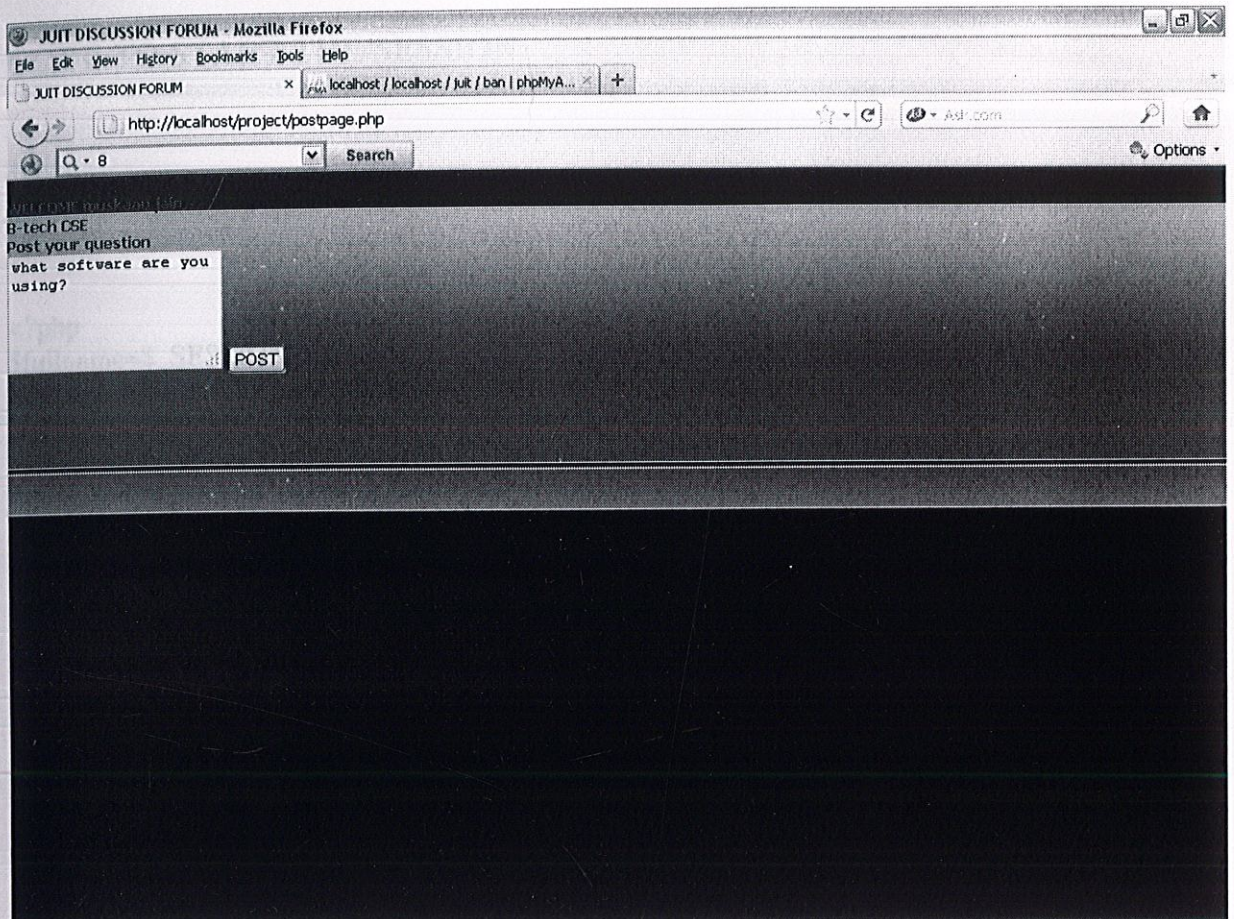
JUIT DISCUSSION FORUM - Mozilla Firefox

File Edit View History Bookmarks Tools Help

JUIT DISCUSSION FORUM

localhost / localhost / juit / ban | phpMyA...

http://localhost/project/postpage.php

Ask.com

Q - 8

Search

Options

WELCOME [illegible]

B-tech CSE

Post your question

what software are you using?

POST